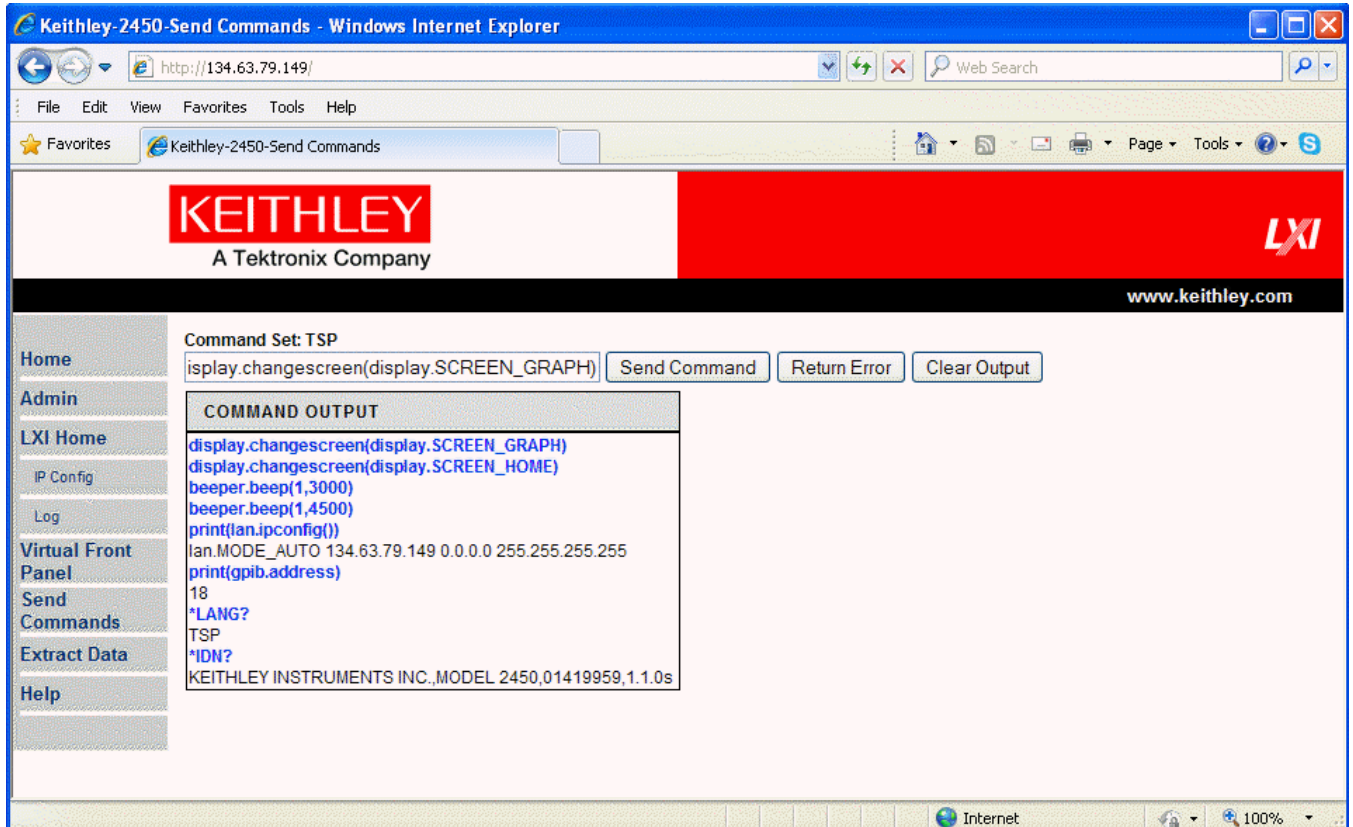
Keithley-2450-Send Commands - Windows Internet Explorer

http://134.63.79.149/

Web Search

File Edit View Favorites Tools Help

Favorites

Keithley-2450-Send Commands

Page ▾ Tools ▾

KEITHLEY
A Tektronix Company

LXI

www.keithley.com

Home
Admin
LXI Home
IP Config
Log
Virtual Front Panel
Send Commands
Extract Data
Help

Command Set: TSP

isplay.changescreen(display.SCREEN_GRAPH)

Send Command Return Error Clear Output

COMMAND OUTPUT

display.changescreen(display.SCREEN_GRAPH)
display.changescreen(display.SCREEN_HOME)
beeper.beep(1,3000)
beeper.beep(1,4500)
print(lan.ipconfig())
lan.MODE_AUTO 134.63.79.149 0.0.0.0 255.255.255.255
print(gpib.address)
18
*LANG?
TSP
*IDN?
KEITHLEY INSTRUMENTS INC.,MODEL 2450,01419959,1.1.0s

Internet

100%